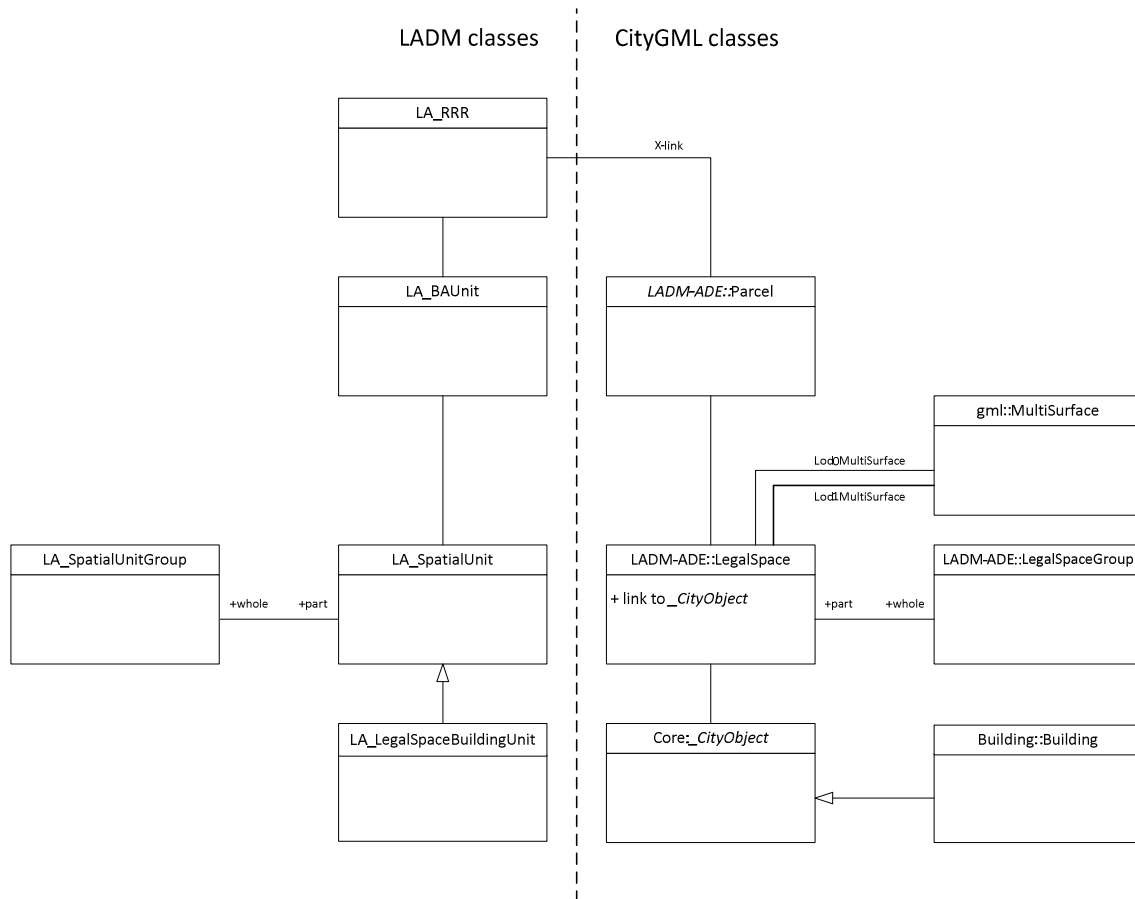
LADM classes

CityGML classes

LA_RRR

X-link

LA_BAUnit

LADM-ADE::Parcel

gml::MultiSurface

Lod0MultiSurface

Lod1MultiSurface

LA_SpatialUnitGroup

+whole

+part

LA_SpatialUnit

LADM-ADE::LegalSpace

+ link to _CityObject

+part

+whole

LADM-ADE::LegalSpaceGroup

LA_LegalSpaceBuildingUnit

Core::_CityObject

Building::Building